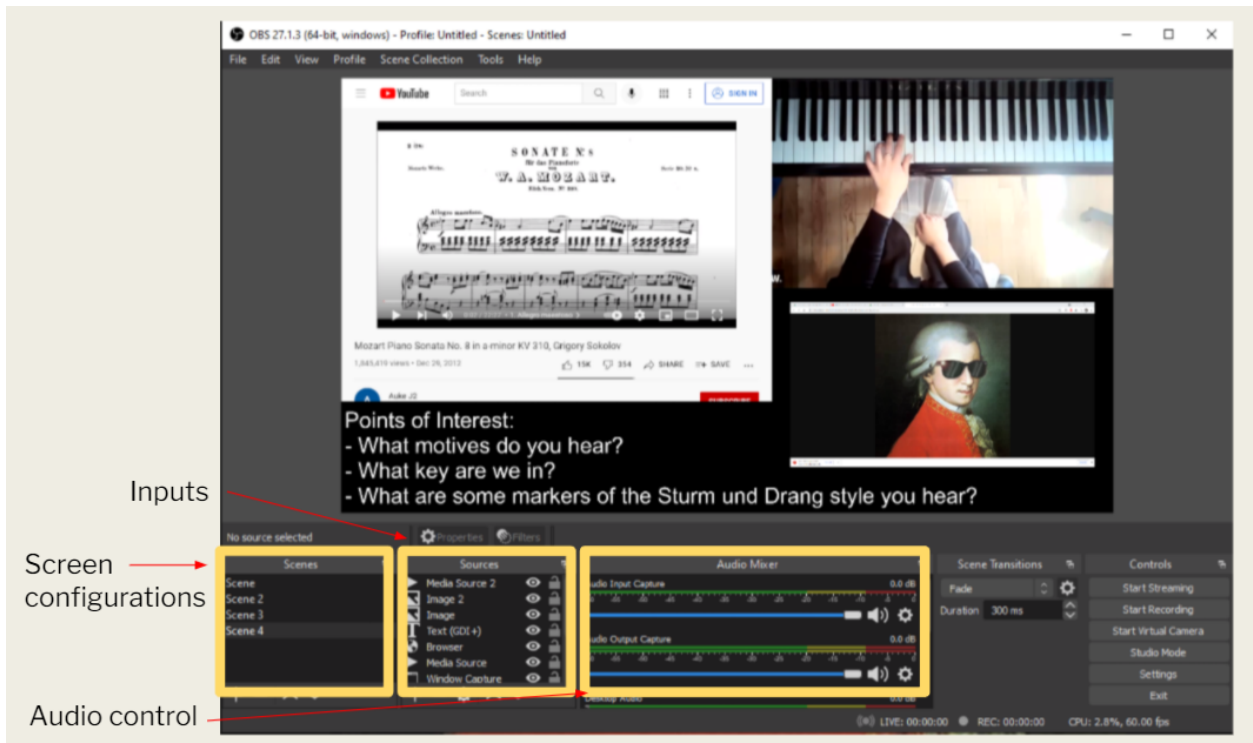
OBS 27.1.3 (64-bit, windows) - Profile: Untitled - Scenes: Untitled

File Edit View Profile Scene Collection Tools Help

YouTube Search SIGN IN

SONATE Nº 8
W. A. MOZART.

Mozart Piano Sonata No. 8 in a-minor KV 310, Grigory Sokolov

1,045,419 views • Dec 26, 2013 15K 354 SHARE SAVE

Auke J2 SUBSCRIBE

Points of Interest:
- What motives do you hear?
- What key are we in?
- What are some markers of the Sturm und Drang style you hear?

Inputs

No source selected Properties Filters

Screen configurations

Scenes
Scene
Scene 2
Scene 3
Scene 4

Sources
Media Source 2
Image 2
Image
Text (GDI+)
Browser
Media Source
Window Capture

Audio Mixer
udio Input Capture 0.0 dB
udio Output Capture 0.0 dB
Desktop Audio

Scene Transitions
Fade
Duration 300 ms

Controls
Start Streaming
Start Recording
Start Virtual Camera
Studio Mode
Settings
Exit

LIVE: 00:00:00 REC: 00:00:00 CPU: 2.8%, 60.00 fps

Audio control